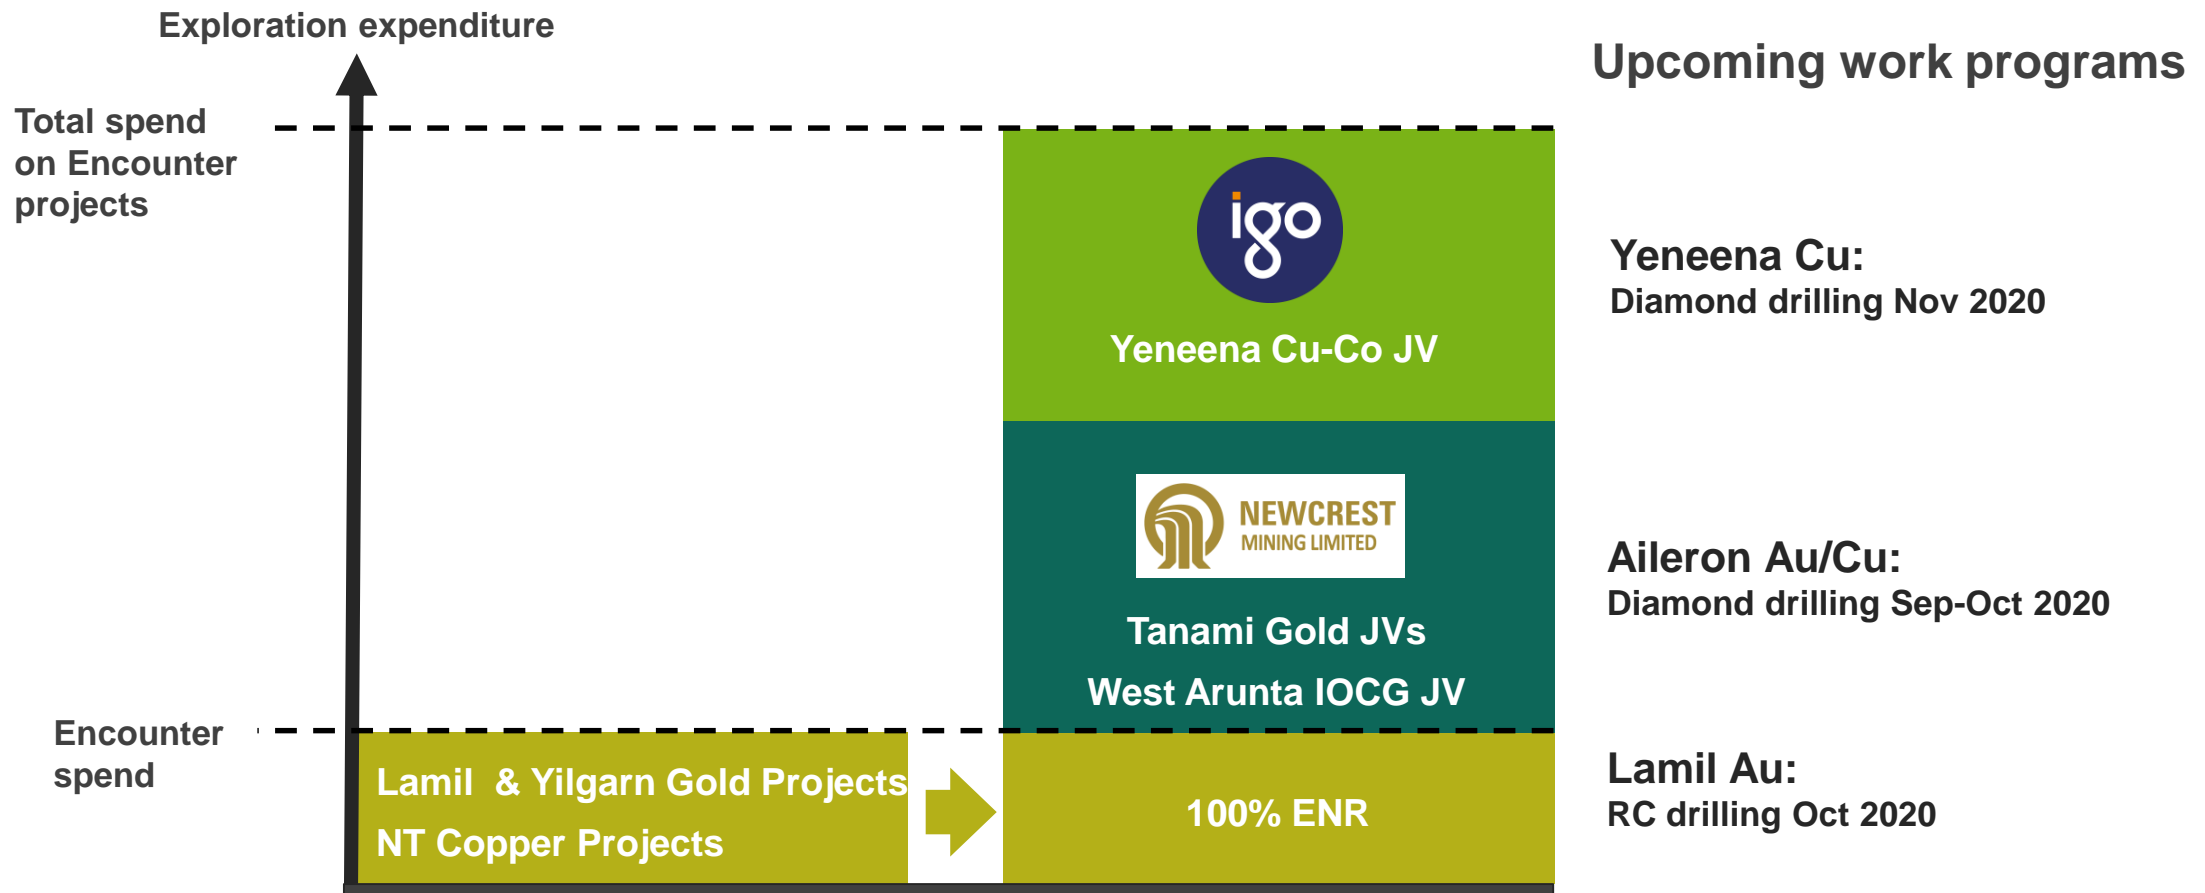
Exploration expenditure

Upcoming work programs

Total spend on Encounter projects

igo

Yeneena Cu-Co JV

Yeneena Cu:
Diamond drilling Nov 2020

NEWCREST MINING LIMITED

Tanami Gold JVs

West Arunta IOCG JV

Aileron Au/Cu:
Diamond drilling Sep-Oct 2020

Encounter spend

Lamil & Yilgarn Gold Projects

NT Copper Projects

100% ENR

Lamil Au:
RC drilling Oct 2020